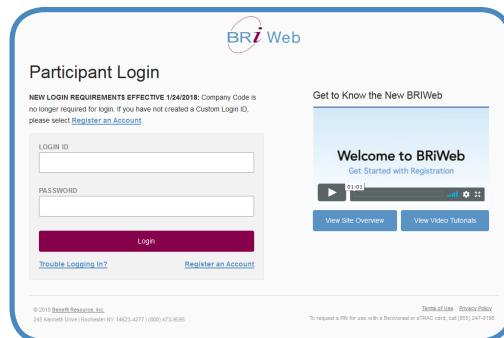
BRi Web

Participant Login

NEW LOGIN REQUIREMENTS EFFECTIVE 1/24/2018: Company Code is no longer required for login. If you have not created a Custom Login ID, please select Register an Account.

LOGIN ID

PASSWORD

Login

Trouble Logging in?

Register an Account

Get to Know the New BRIWeb

Welcome to BRiWeb

Get Started with Registration

01:01

View Site Overview

View Video Tutorials

© 2018 Benefit Resource, Inc.
245 Kenneth Drive | Rochester NY 14623-4277 | (800) 473-9595

Terms of Use | Privacy Policy

To request a PIN for use with a Benversal or eTRAC card, call (855) 247-0198